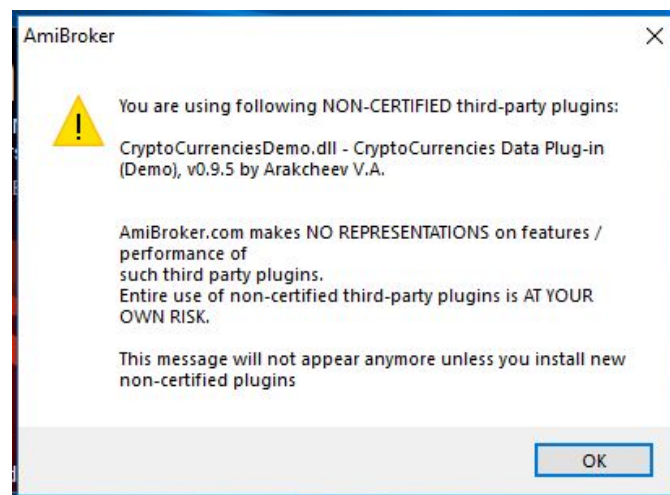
AmiBroker

You are using following NON-CERTIFIED third-party plugins:

CryptoCurrenciesDemo.dll - CryptoCurrencies Data Plug-in (Demo), v0.9.5 by Arakcheev V.A.

AmiBroker.com makes NO REPRESENTATIONS on features / performance of
such third party plugins.
Entire use of non-certified third-party plugins is AT YOUR OWN RISK.

This message will not appear anymore unless you install new non-certified plugins

OK